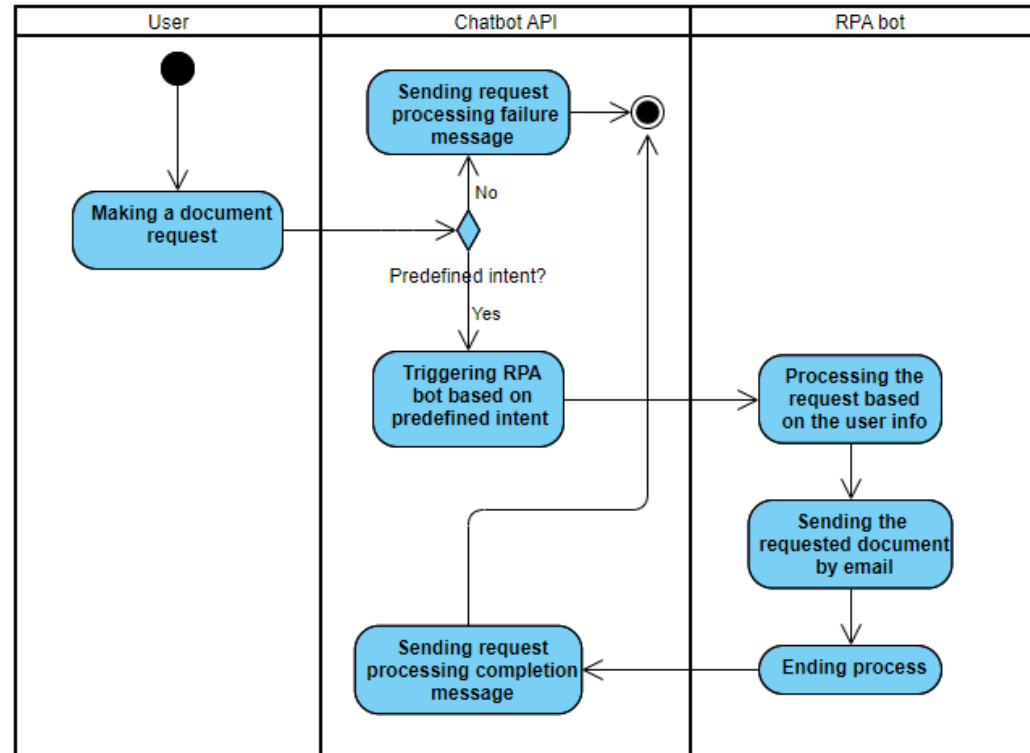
User

Chatbot API

RPA bot

Sending request processing failure message

No

Making a document request

Predefined intent?

Yes

Triggering RPA bot based on predefined intent

Processing the request based on the user info

Sending the requested document by email

Sending request processing completion message

Ending process